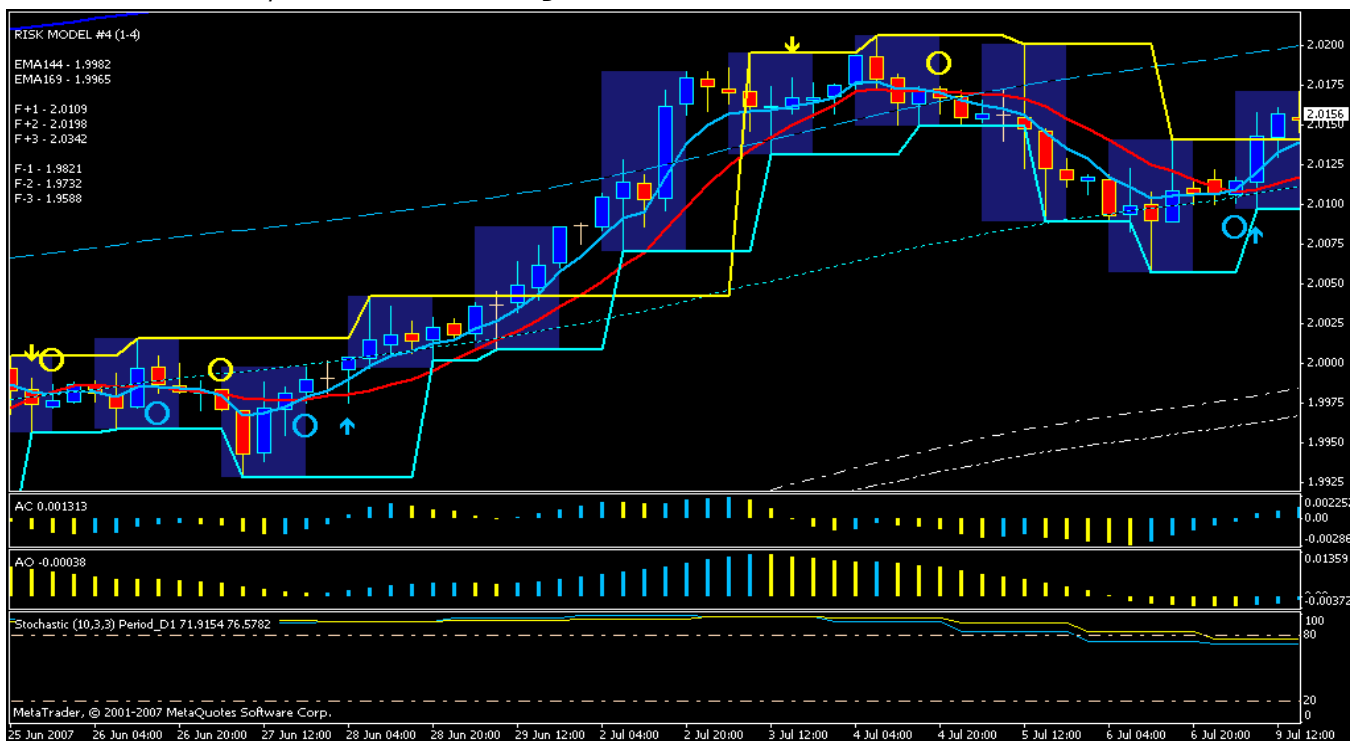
RISK MODEL #4 (1-4)

EMA144 - 1.9982
EMA169 - 1.9965

F +1 - 2.0109
F +2 - 2.0198
F +3 - 2.0342

F -1 - 1.9821
F -2 - 1.9732
F -3 - 1.9588

2.0200
2.0175
2.0156
2.0150
2.0125
2.0100
2.0075
2.0050
2.0025
2.0000
1.9975
1.9950
1.9925

AC 0.001313
0.00225
0.00
-0.00286

AO -0.00038
0.01359
-0.00372

Stochastic (10,3,3) Period_D1 71.9154 76.5782
100
80
20
0

MetaTrader, © 2001-2007 MetaQuotes Software Corp.

25 Jun 2007 | 26 Jun 04:00 | 26 Jun 20:00 | 27 Jun 12:00 | 28 Jun 04:00 | 28 Jun 20:00 | 29 Jun 12:00 | 2 Jul 04:00 | 2 Jul 20:00 | 3 Jul 12:00 | 4 Jul 04:00 | 4 Jul 20:00 | 5 Jul 12:00 | 6 Jul 04:00 | 6 Jul 20:00 | 9 Jul 12:00